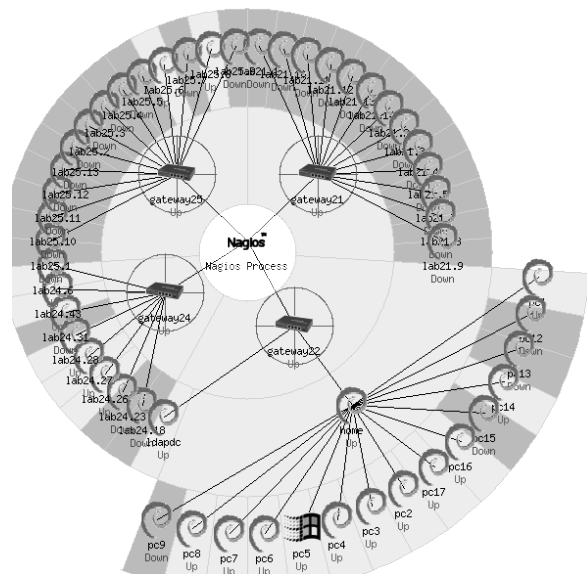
Nagios
Nagios Process

gateway25
Up

gateway21
Up

gateway24
Up

gateway22
Up

home
Up

ldapdc
Up

lab25.1
lab25.10
lab25.11
lab25.12
lab25.13
lab25.3
lab25.5
lab25.6
Down
Up

lab21.9
Down

lab24.43
lab24.31
Down
lab24.28
lab24.27
lab24.26
lab24.23
lab24.18
Down

pc12
Down
pc13
pc14
Up
pc15
Down
pc16
Up
pc17
Up
pc2
Up
pc3
Up
pc4
Up
pc5
Up
pc6
Up
pc7
Up
pc8
Up
pc9
Down